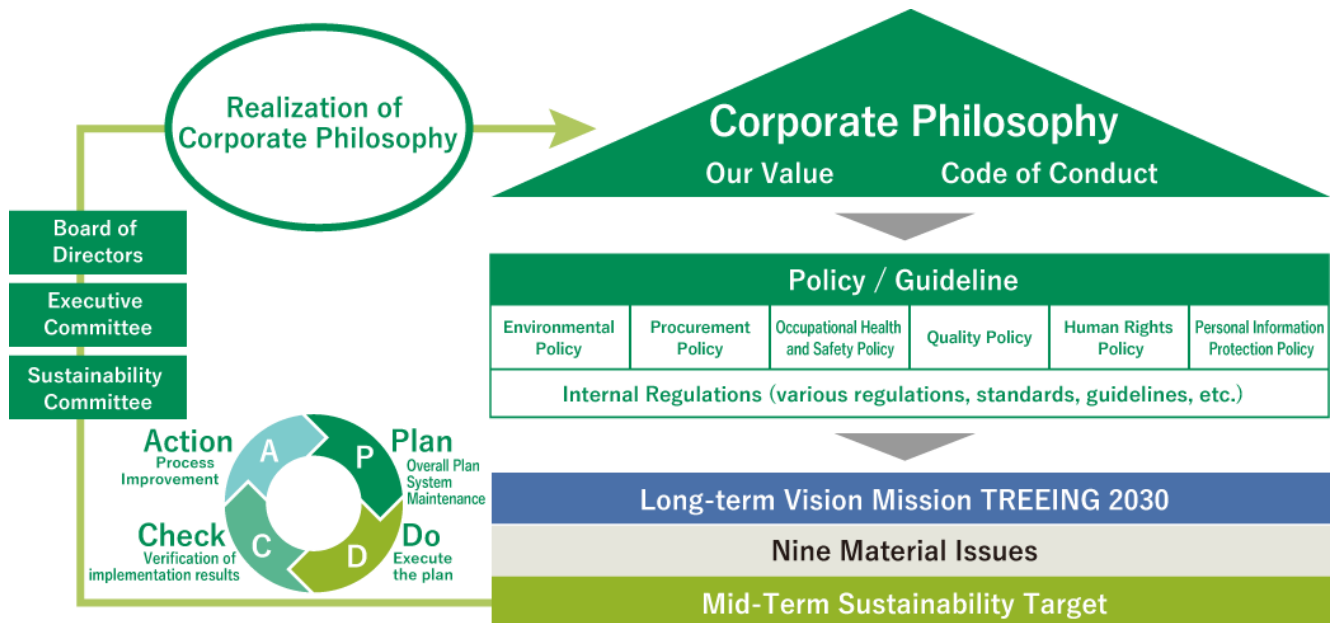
Realization of Corporate Philosophy

Corporate Philosophy
Our Value
Code of Conduct

Board of Directors
Executive Committee
Sustainability Committee

Policy / Guideline

| Environmental Policy | Procurement Policy | Occupational Health and Safety Policy | Quality Policy | Human Rights Policy | Personal Information Protection Policy |
|---|---|---|---|---|---|

Internal Regulations (various regulations, standards, guidelines, etc.)

Action
Process Improvement
A
P
Plan
Overall Plan System Maintenance
Check
Verification of implementation results
C
D
Do
Execute the plan

Long-term Vision Mission TREEING 2030
Nine Material Issues
Mid-Term Sustainability Target